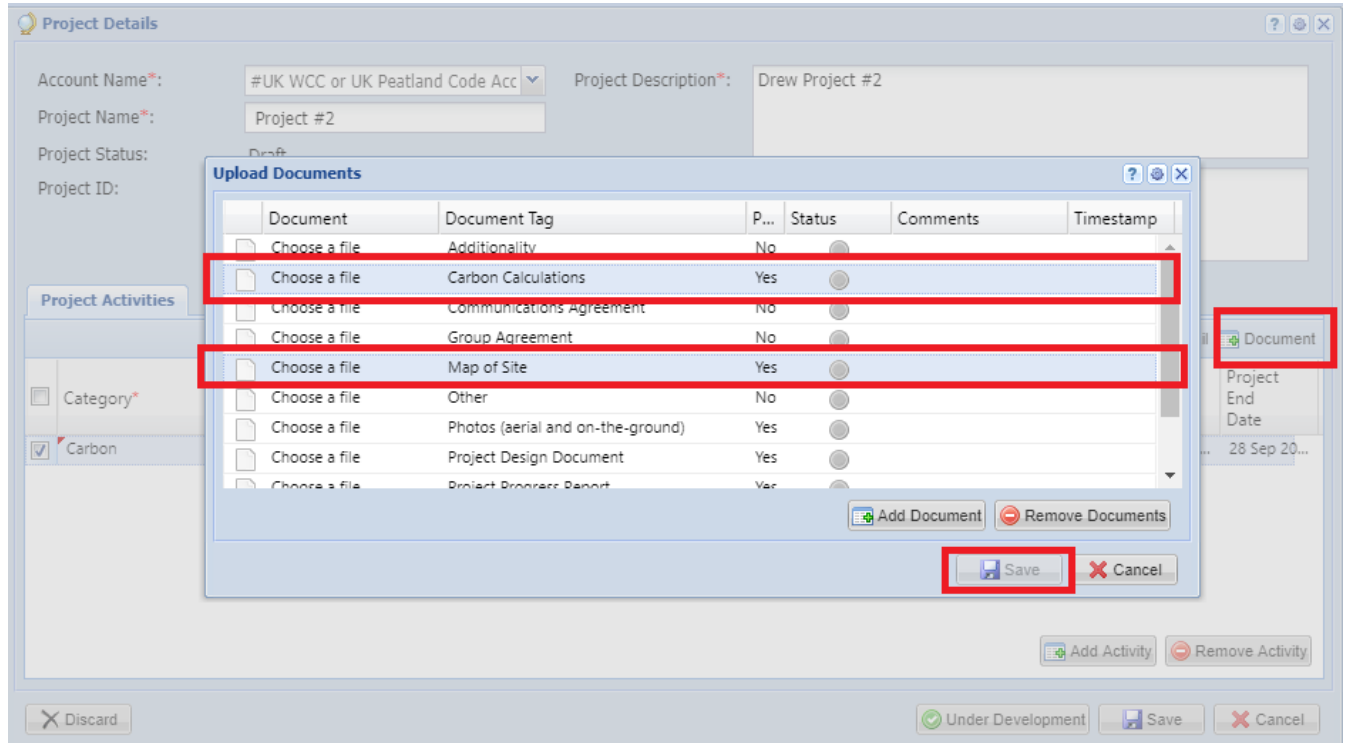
Project Details

Account Name*: #UK WCC or UK Peatland Code Acc

Project Name*: Project #2

Project Status: Draft

Project ID:

Project Description*: Drew Project #2

Project Activities

Document

| Category* | Project End Date |
|---|---|
| Carbon | 28 Sep 20... |

Add Activity Remove Activity

Discard Under Development Save Cancel

Upload Documents

| Document | Document Tag | P... | Status | Comments | Timestamp |
|---|---|---|---|---|---|
| Choose a file | Additionality | No | | | |
| Choose a file | Carbon Calculations | Yes | | | |
| Choose a file | Communications Agreement | No | | | |
| Choose a file | Group Agreement | No | | | |
| Choose a file | Map of Site | Yes | | | |
| Choose a file | Other | No | | | |
| Choose a file | Photos (aerial and on-the-ground) | Yes | | | |
| Choose a file | Project Design Document | Yes | | | |
| Choose a file | Project Progress Report | Yes | | | |

Add Document Remove Documents

Save Cancel